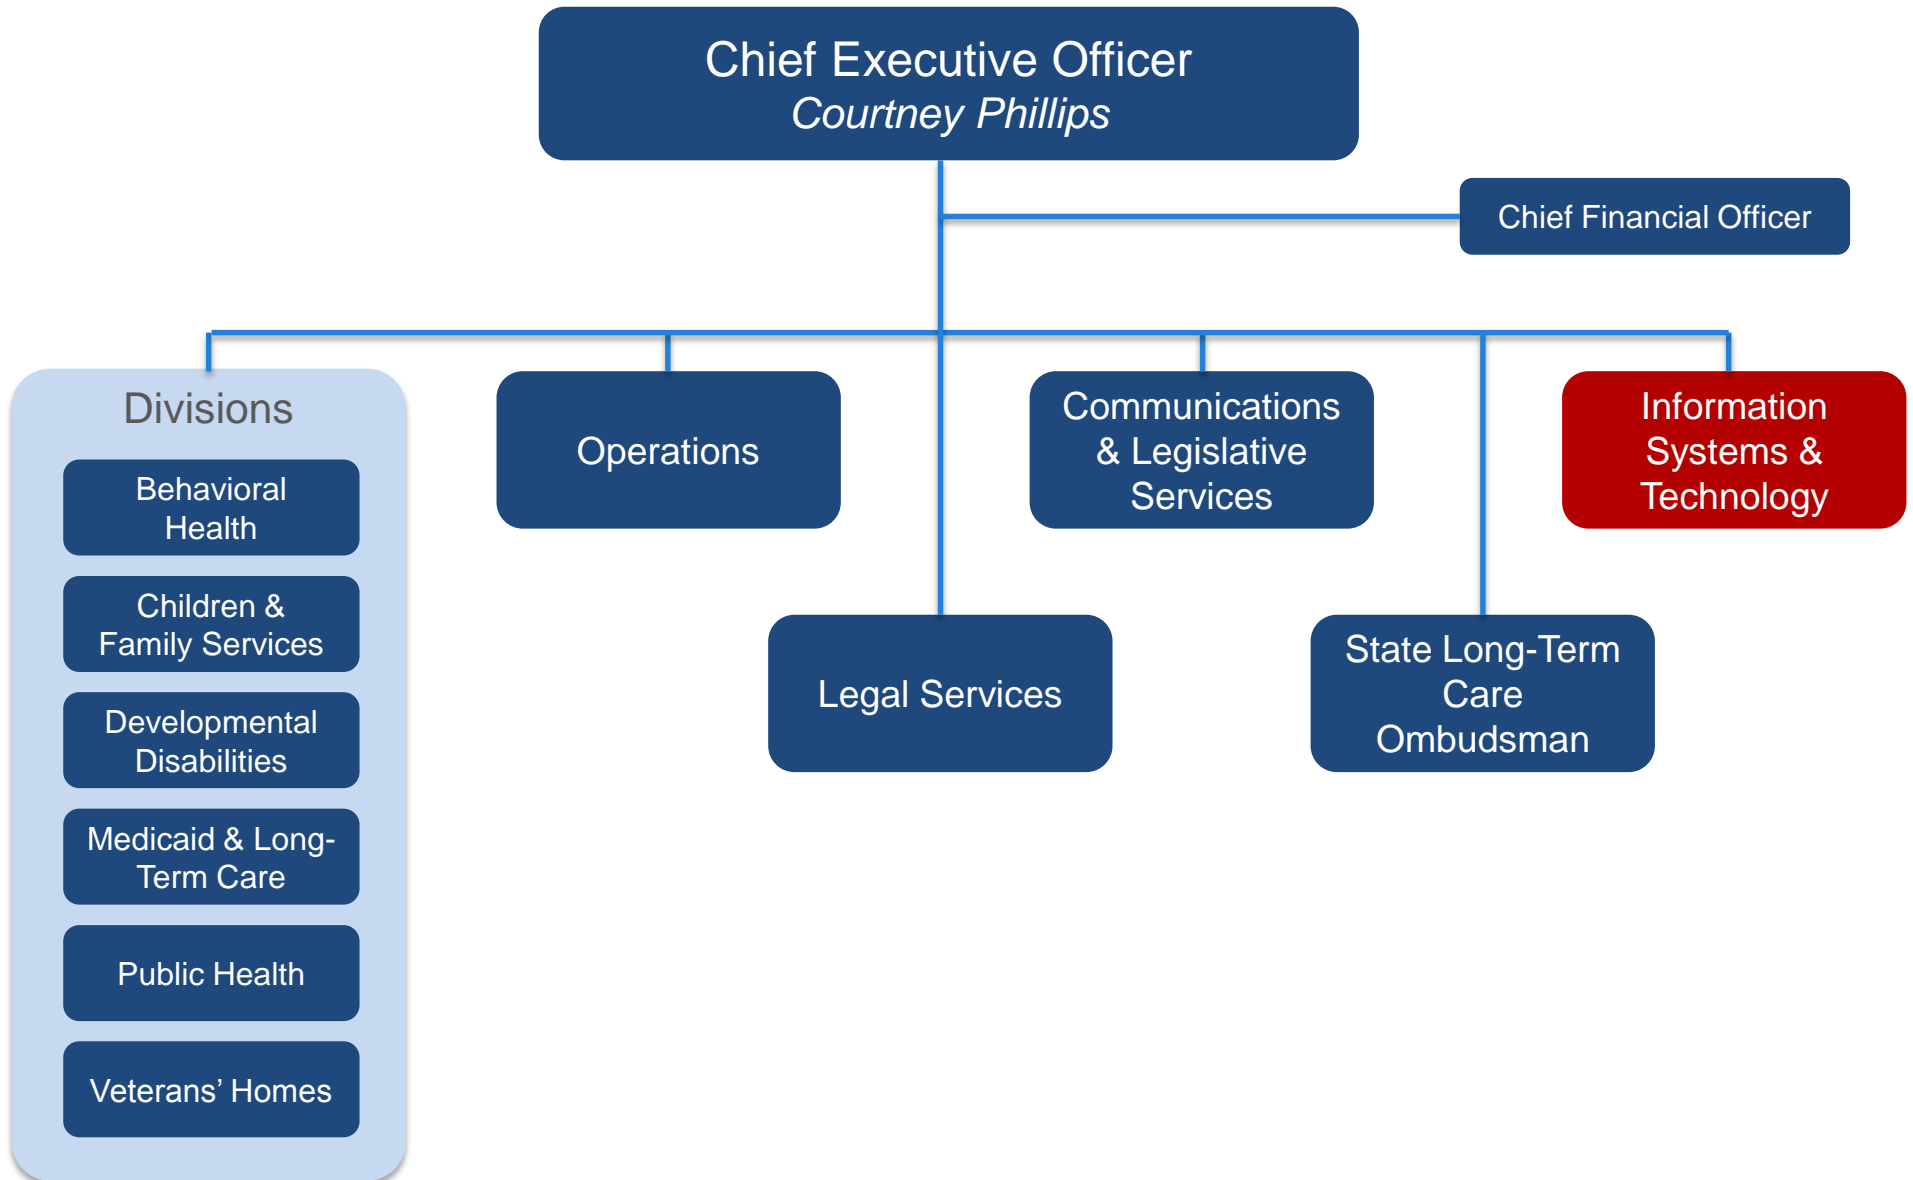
Chief Executive Officer
*Courtney Phillips*

Chief Financial Officer

Divisions

Behavioral Health

Children & Family Services

Developmental Disabilities

Medicaid & Long-Term Care

Public Health

Veterans' Homes

Operations

Communications & Legislative Services

Information Systems & Technology

Legal Services

State Long-Term Care Ombudsman